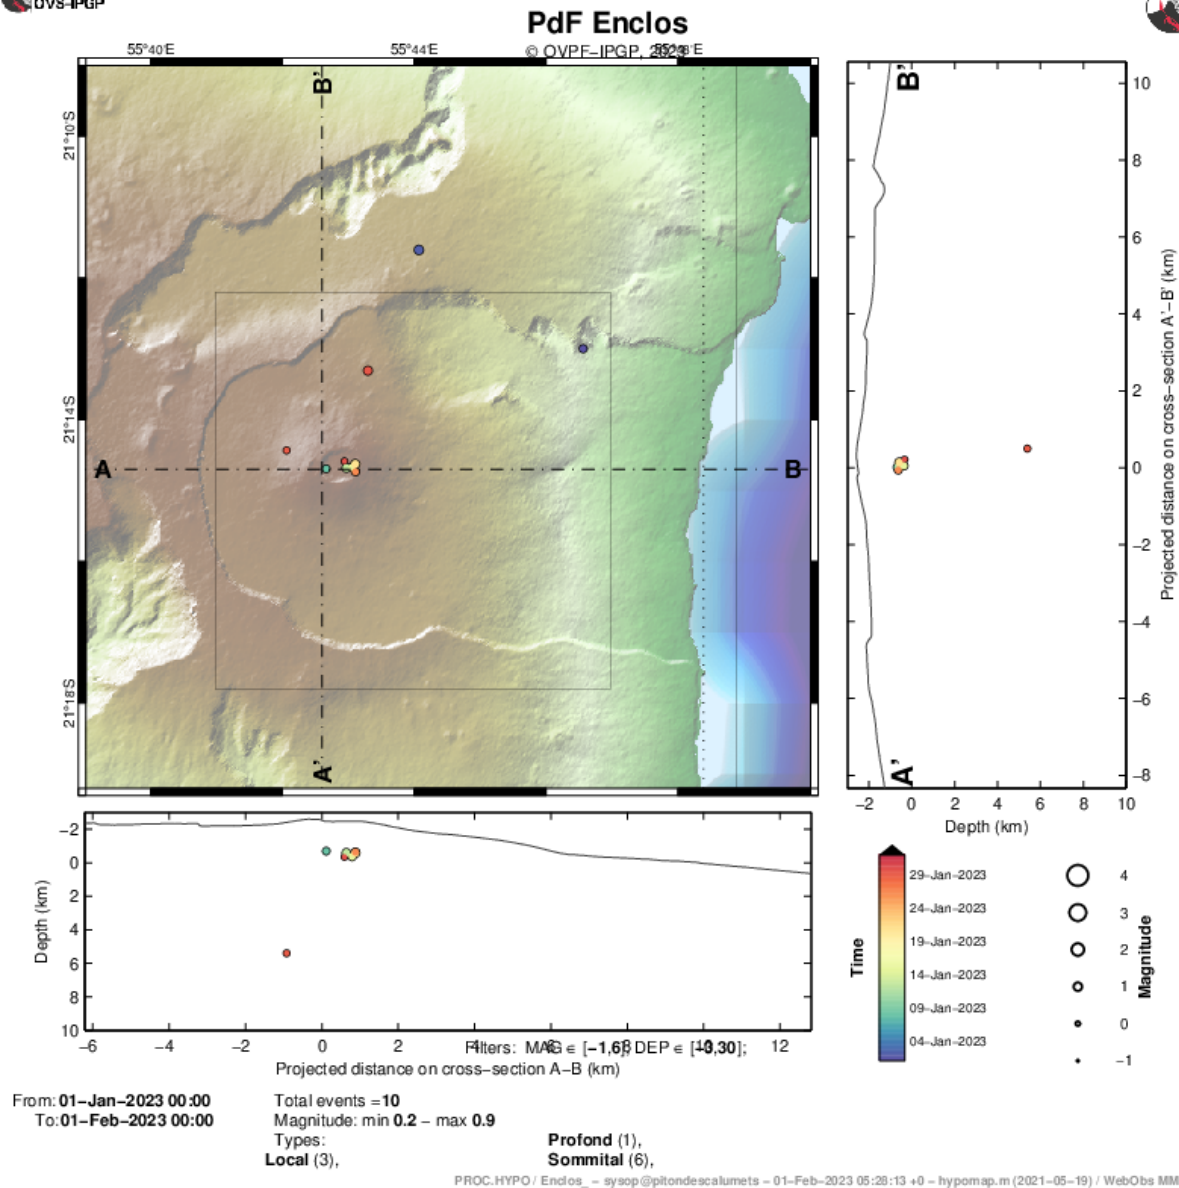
OVS-IPGP

PdF Enclos

© OVPF-IPGP, 2023

55°40'E 55°44'E 55°48'E

21°10'S 21°14'S 21°18'S

B'

A B

A'

B'

A'

10 8 6 4 2 0 −2 −4 −6 −8

−2 0 2 4 6 8 10

Depth (km)

Projected distance on cross-section A'−B' (km)

−2 0 2 4 6 8 10

Depth (km)

−6 −4 −2 0 2 4 6 8 10 12

Projected distance on cross-section A−B (km)

Filters: MAG ∈ [−1,6], DEP ∈ [−3,30];

Time

29-Jan-2023
24-Jan-2023
19-Jan-2023
14-Jan-2023
09-Jan-2023
04-Jan-2023

Magnitude

4
3
2
1
0
−1

From: 01−Jan−2023 00:00
To: 01−Feb−2023 00:00

Total events = 10
Magnitude: min 0.2 − max 0.9
Types:
Local (3),

Profond (1),
Sommital (6),

PROC.HYPO / Enclos_ − sysop@pitondescalumets − 01−Feb−2023 05:28:13 +0 − hypomap.m (2021−05−19) / WebObs MM